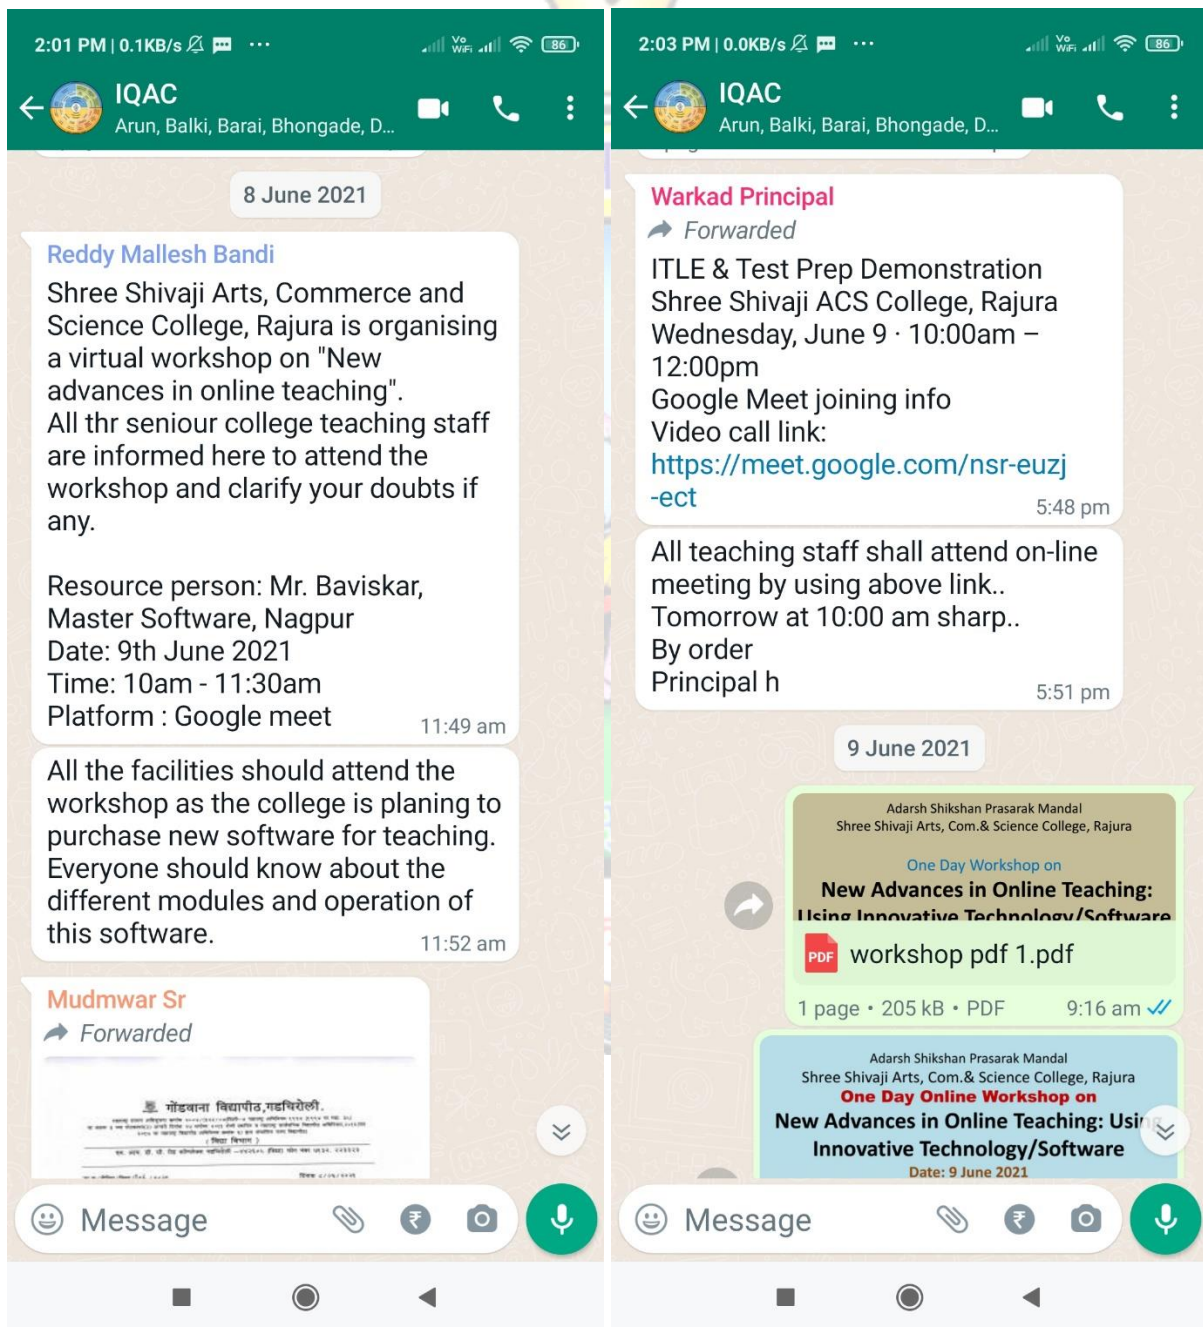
2:01 PM | 0.1KB/s ⋯ 86

IQAC
Arun, Balki, Barai, Bhongade, D...

8 June 2021

Reddy Mallesh Bandi
Shree Shivaji Arts, Commerce and Science College, Rajura is organising a virtual workshop on "New advances in online teaching".
All thr seniour college teaching staff are informed here to attend the workshop and clarify your doubts if any.

Resource person: Mr. Baviskar, Master Software, Nagpur
Date: 9th June 2021
Time: 10am - 11:30am
Platform : Google meet 11:49 am

All the facilities should attend the workshop as the college is planing to purchase new software for teaching. Everyone should know about the different modules and operation of this software. 11:52 am

Mudmwar Sr
Forwarded

गोंडवाना विद्यापीठ,गडचिरोली.

Message

2:03 PM | 0.0KB/s ⋯ 86

IQAC
Arun, Balki, Barai, Bhongade, D...

Warkad Principal
Forwarded
ITLE & Test Prep Demonstration
Shree Shivaji ACS College, Rajura
Wednesday, June 9 · 10:00am – 12:00pm
Google Meet joining info
Video call link: https://meet.google.com/nsr-euzj-ect 5:48 pm

All teaching staff shall attend on-line meeting by using above link..
Tomorrow at 10:00 am sharp..
By order
Principal h 5:51 pm

9 June 2021

Adarsh Shikshan Prasarak Mandal
Shree Shivaji Arts, Com.& Science College, Rajura
One Day Workshop on
New Advances in Online Teaching:
Using Innovative Technology/Software
workshop pdf 1.pdf
1 page • 205 kB • PDF 9:16 am

Adarsh Shikshan Prasarak Mandal
Shree Shivaji Arts, Com.& Science College, Rajura
One Day Online Workshop on
New Advances in Online Teaching: Usi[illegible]
Innovative Technology/Software
Date: 9 June 2021

Message